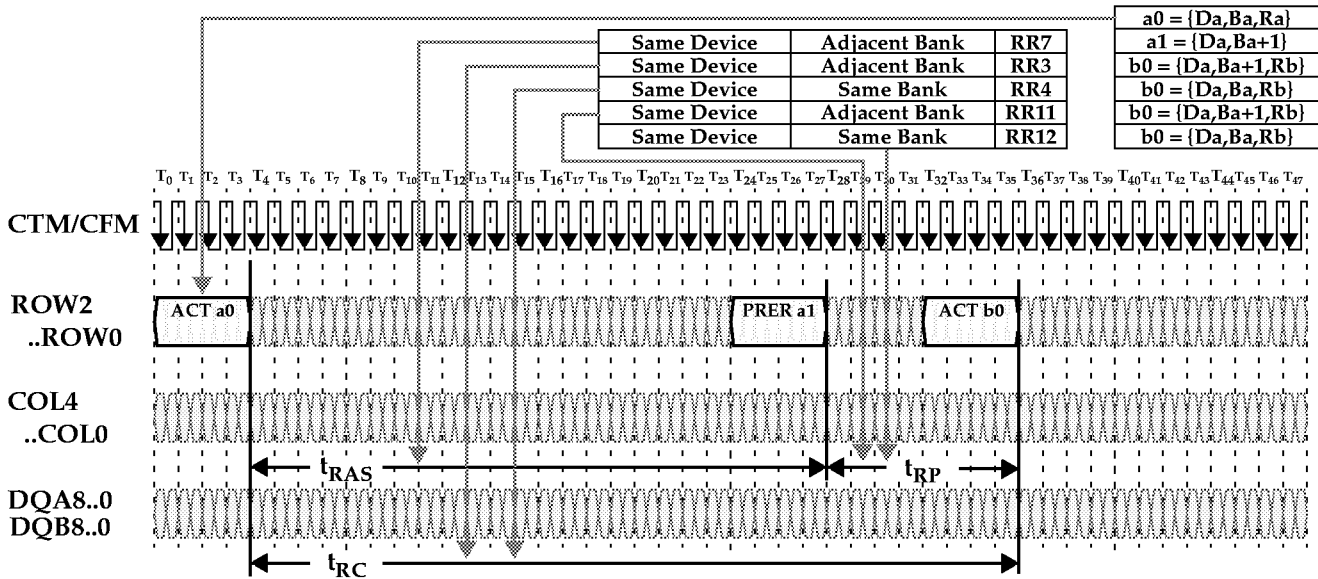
| Same Device | Adjacent Bank | RR7 |
|---|---|---|
| Same Device | Adjacent Bank | RR3 |
| Same Device | Same Bank | RR4 |
| Same Device | Adjacent Bank | RR11 |
| Same Device | Same Bank | RR12 |

a0 = {Da,Ba,Ra}
a1 = {Da,Ba+1}
b0 = {Da,Ba+1,Rb}
b0 = {Da,Ba,Rb}
b0 = {Da,Ba+1,Rb}
b0 = {Da,Ba,Rb}

$T_0$ $T_1$ $T_2$ $T_3$ $T_4$ $T_5$ $T_6$ $T_7$ $T_8$ $T_9$ $T_{10}$ $T_{11}$ $T_{12}$ $T_{13}$ $T_{14}$ $T_{15}$ $T_{16}$ $T_{17}$ $T_{18}$ $T_{19}$ $T_{20}$ $T_{21}$ $T_{22}$ $T_{23}$ $T_{24}$ $T_{25}$ $T_{26}$ $T_{27}$ $T_{28}$ $T_{29}$ $T_{30}$ $T_{31}$ $T_{32}$ $T_{33}$ $T_{34}$ $T_{35}$ $T_{36}$ $T_{37}$ $T_{38}$ $T_{39}$ $T_{40}$ $T_{41}$ $T_{42}$ $T_{43}$ $T_{44}$ $T_{45}$ $T_{46}$ $T_{47}$

CTM/CFM

ROW2
..ROW0

ACT a0

PRER a1

ACT b0

COL4
..COL0

$t_{RAS}$

$t_{RP}$

DQA8..0
DQB8..0

$t_{RC}$